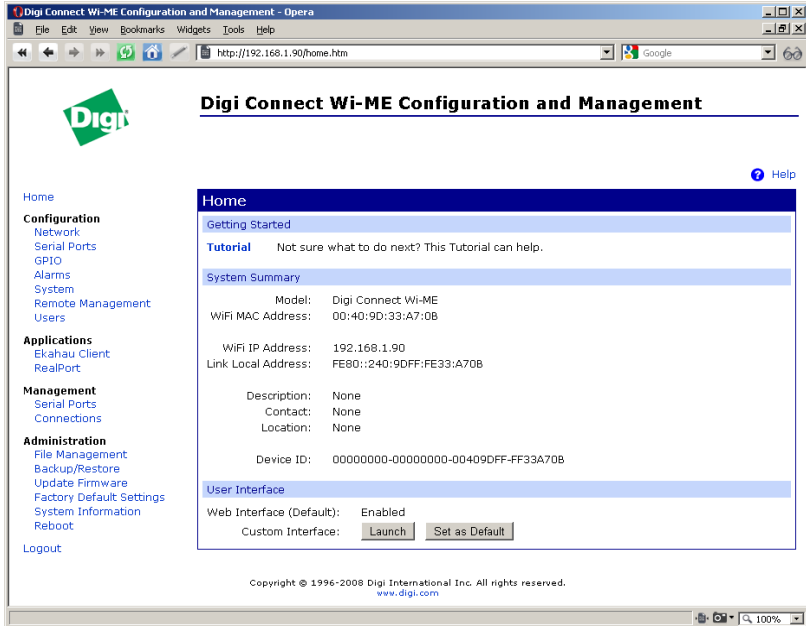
Digi Connect Wi-ME Configuration and Management - Opera

File Edit View Bookmarks Widgets Tools Help

http://192.168.1.90/home.htm

Google

Digi

Digi Connect Wi-ME Configuration and Management

Help

Home

Configuration
Network
Serial Ports
GPIO
Alarms
System
Remote Management
Users

Applications
Ekahau Client
RealPort

Management
Serial Ports
Connections

Administration
File Management
Backup/Restore
Update Firmware
Factory Default Settings
System Information
Reboot

Logout

Home

Getting Started

Tutorial Not sure what to do next? This Tutorial can help.

System Summary

| | |
|---|---|
| Model: | Digi Connect Wi-ME |
| WiFi MAC Address: | 00:40:9D:33:A7:0B |
| WiFi IP Address: | 192.168.1.90 |
| Link Local Address: | FE80::240:9DFF:FE33:A70B |
| Description: | None |
| Contact: | None |
| Location: | None |
| Device ID: | 00000000-00000000-00409DFF-FF33A70B |

User Interface

Web Interface (Default): Enabled
Custom Interface: Launch Set as Default

Copyright © 1996-2008 Digi International Inc. All rights reserved.
www.digi.com

100%